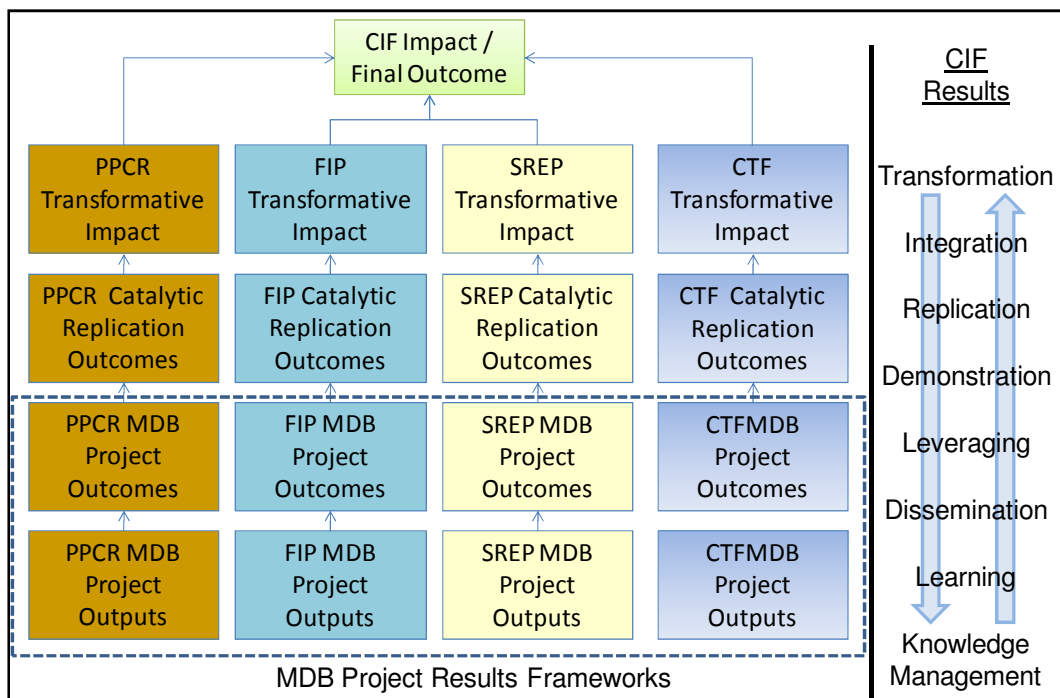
CIF Impact / Final Outcome

PPCR Transformative Impact

FIP Transformative Impact

SREP Transformative Impact

CTF Transformative Impact

PPCR Catalytic Replication Outcomes

FIP Catalytic Replication Outcomes

SREP Catalytic Replication Outcomes

CTF Catalytic Replication Outcomes

PPCR MDB Project Outcomes

FIP MDB Project Outcomes

SREP MDB Project Outcomes

CTFMDB Project Outcomes

PPCR MDB Project Outputs

FIP MDB Project Outputs

SREP MDB Project Outputs

CTFMDB Project Outputs

MDB Project Results Frameworks

CIF Results

Transformation

Integration

Replication

Demonstration

Leveraging

Dissemination

Learning

Knowledge Management